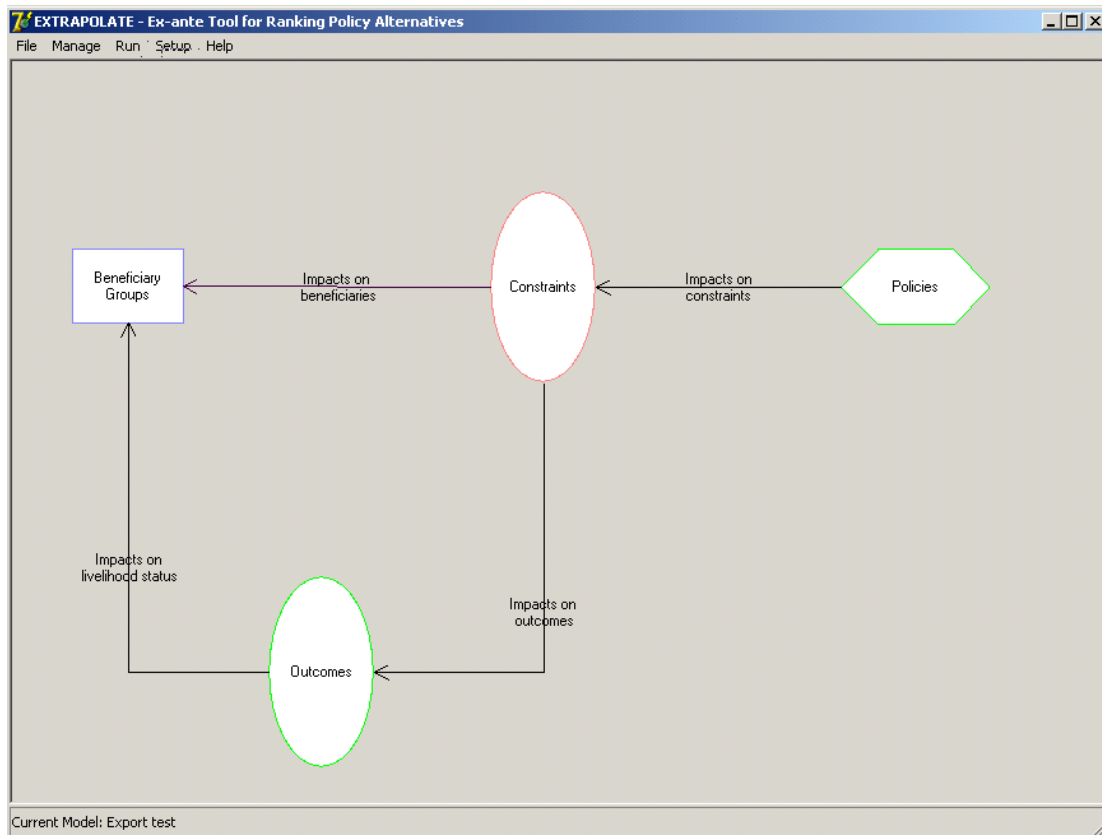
EXTRAPOLATE - Ex-ante Tool for Ranking Policy Alternatives

File Manage Run Setup Help

Beneficiary Groups

Impacts on beneficiaries

Constraints

Impacts on constraints

Policies

Impacts on livelihood status

Impacts on outcomes

Outcomes

Current Model: Export test